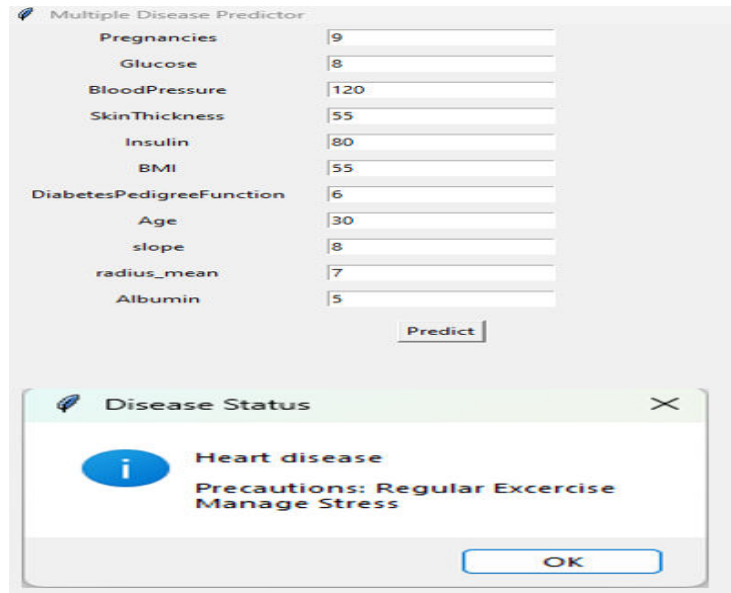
Multiple Disease Predictor

| | |
|---|---|
| Pregnancies | 9 |
| Glucose | 8 |
| BloodPressure | 120 |
| SkinThickness | 55 |
| Insulin | 80 |
| BMI | 55 |
| DiabetesPedigreeFunction | 6 |
| Age | 30 |
| slope | 8 |
| radius_mean | 7 |
| Albumin | 5 |

Predict

Disease Status

i

Heart disease

Precautions: Regular Excercise Manage Stress

OK